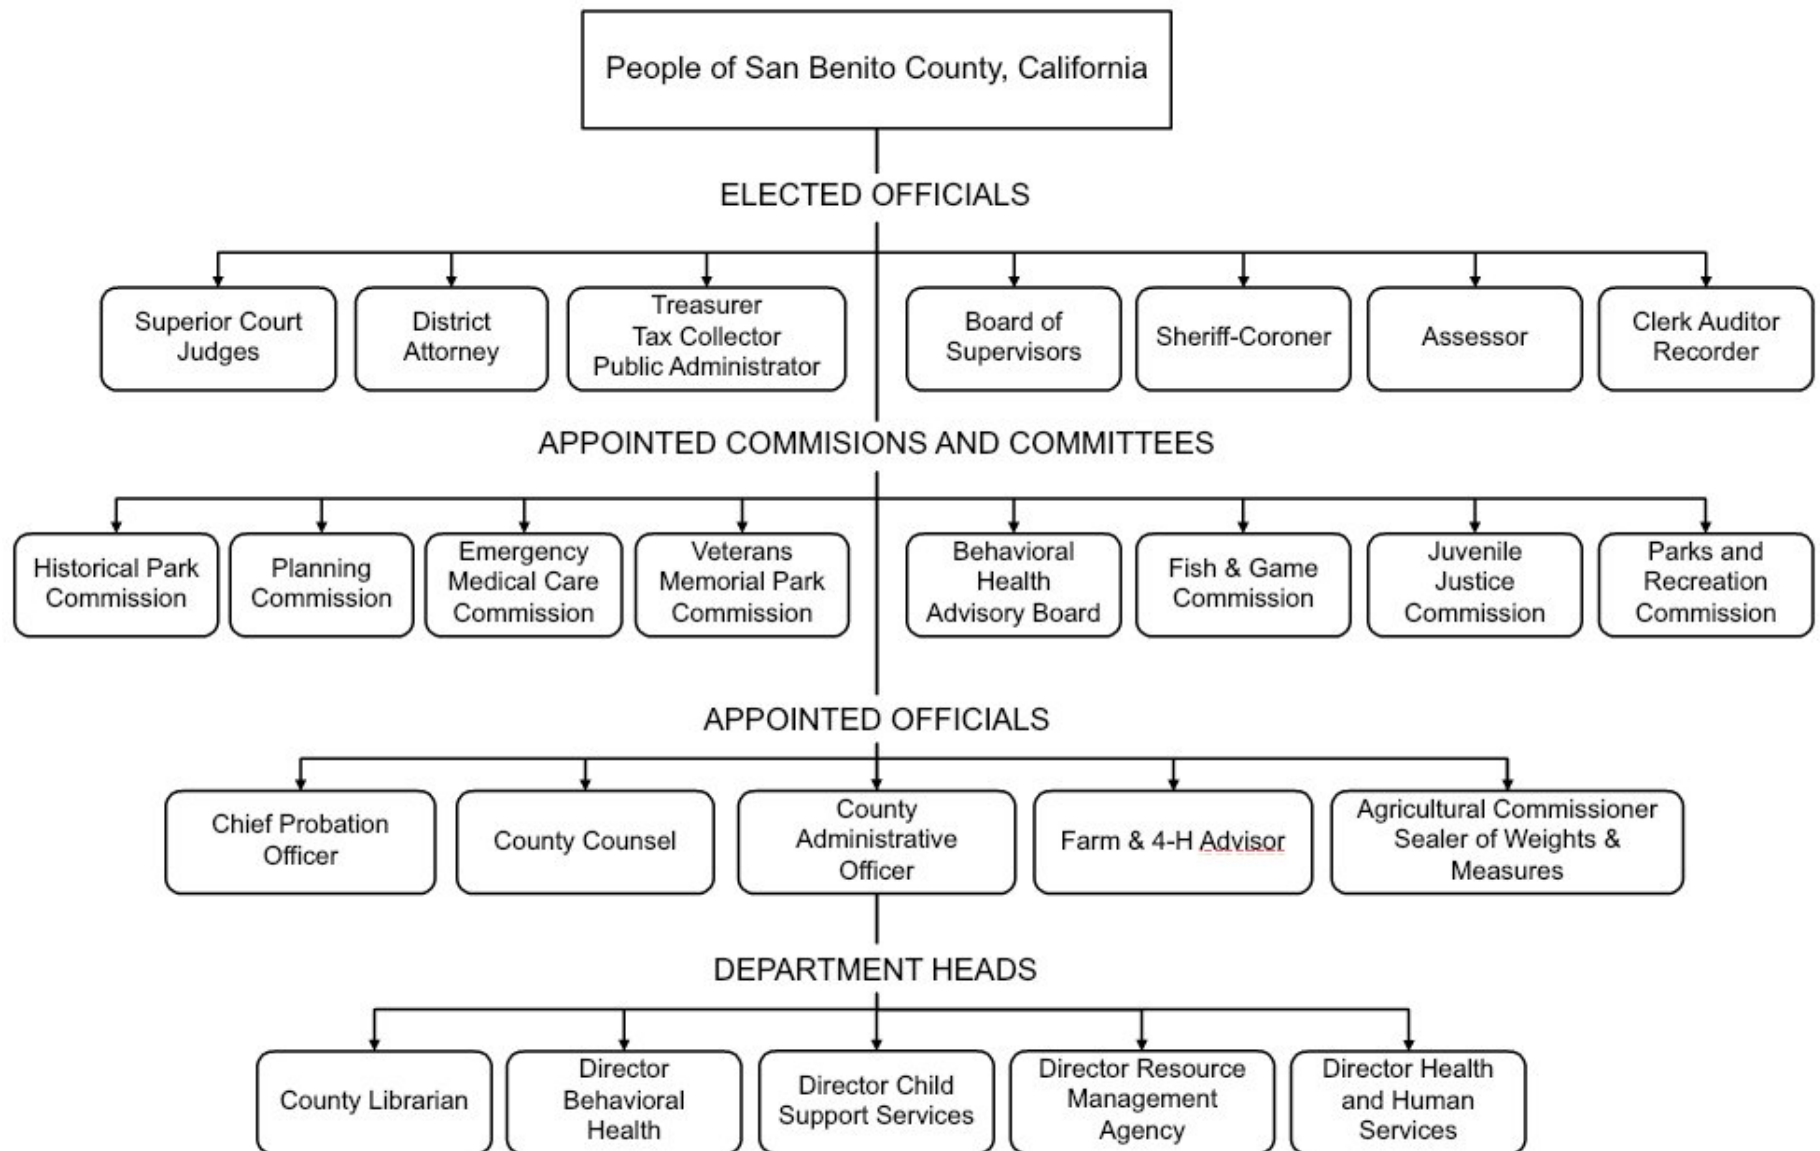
People of San Benito County, California

ELECTED OFFICIALS

Superior Court Judges

District Attorney

Treasurer Tax Collector Public Administrator

Board of Supervisors

Sheriff-Coroner

Assessor

Clerk Auditor Recorder

APPOINTED COMMISIONS AND COMMITTEES

Historical Park Commission

Planning Commission

Emergency Medical Care Commission

Veterans Memorial Park Commission

Behavioral Health Advisory Board

Fish & Game Commission

Juvenile Justice Commission

Parks and Recreation Commission

APPOINTED OFFICIALS

Chief Probation Officer

County Counsel

County Administrative Officer

Farm & 4-H Advisor

Agricultural Commissioner Sealer of Weights & Measures

DEPARTMENT HEADS

County Librarian

Director Behavioral Health

Director Child Support Services

Director Resource Management Agency

Director Health and Human Services